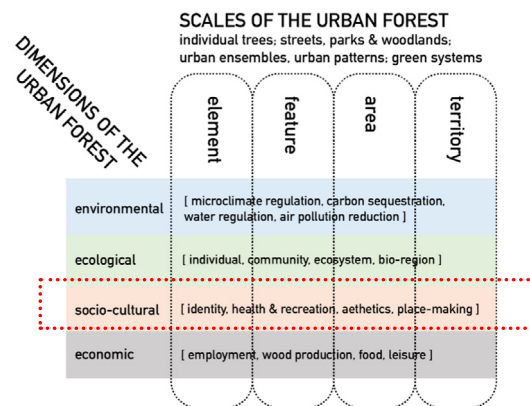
SCALES OF THE URBAN FOREST
individual trees; streets, parks & woodlands; urban ensembles, urban patterns; green systems

DIMENSIONS OF THE URBAN FOREST

element

feature

area

territory

environmental [ microclimate regulation, carbon sequestration, water regulation, air pollution reduction ]

ecological [ individual, community, ecosystem, bio-region ]

socio-cultural [ identity, health & recreation, aethetics, place-making ]

economic [ employment, wood production, food, leisure ]